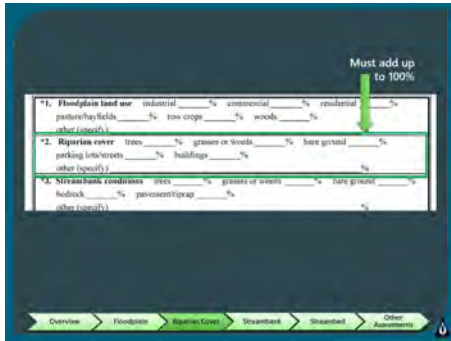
Must add up to 100%

*1. Floodplain land use industrial _______% commercial _______% residential _______% pasture/hayfields _______% row crops _______% woods _______% other (specify) _______%

*2. Riparian cover trees _______% grasses or weeds _______% bare ground _______% parking lots/streets _______% buildings _______% other (specify) _______%

*3. Streambank conditions trees _______% grasses or weeds _______% bare ground _______% bedrock _______% pavement/riprap _______% other (specify) _______%

Overview
Floodplain
Riparian Cover
Streambank
Streambed
Other Assessments